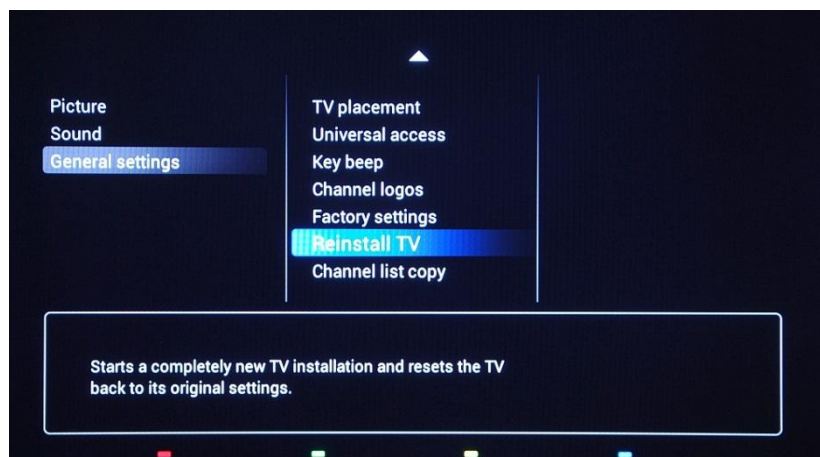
Picture
Sound
General settings

TV placement
Universal access
Key beep
Channel logos
Factory settings
Reinstall TV
Channel list copy

Starts a completely new TV installation and resets the TV back to its original settings.